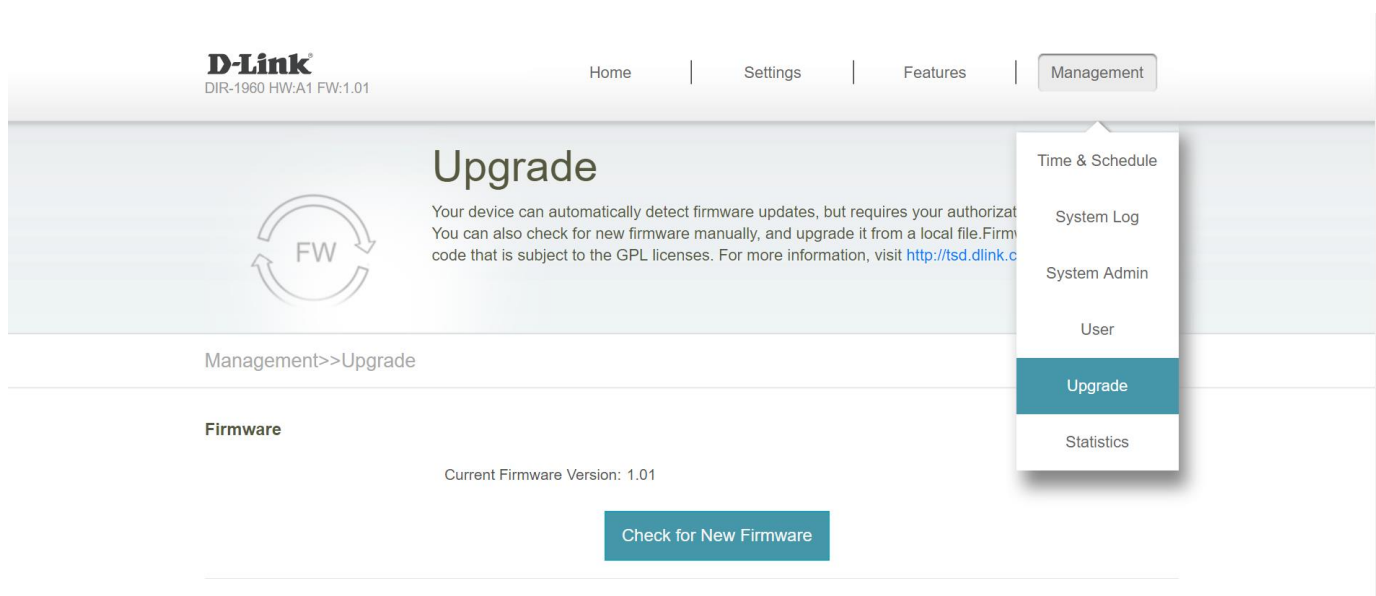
D-Link
DIR-1960 HW:A1 FW:1.01

Home | Settings | Features | Management

Time & Schedule
System Log
System Admin
User
Upgrade
Statistics

FW

Upgrade

Your device can automatically detect firmware updates, but requires your authorizat You can also check for new firmware manually, and upgrade it from a local file.Firm code that is subject to the GPL licenses. For more information, visit http://tsd.dlink.c

Management>>Upgrade

Firmware

Current Firmware Version: 1.01

Check for New Firmware